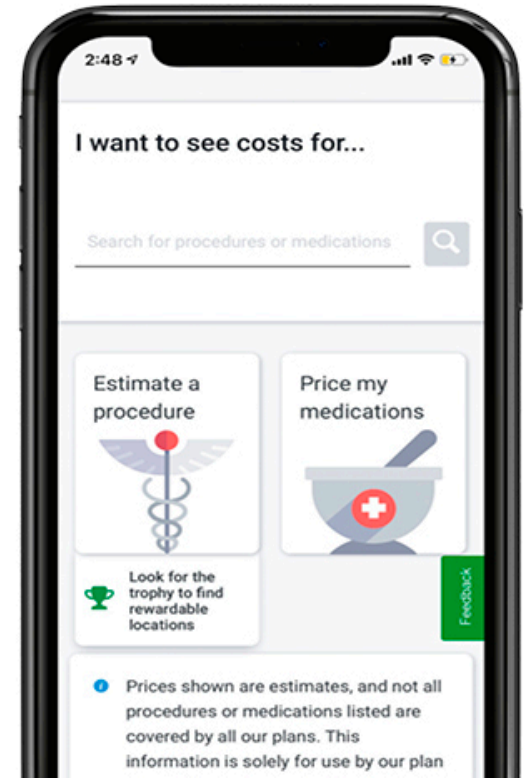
2:48

I want to see costs for...

Search for procedures or medications

Estimate a procedure

Price my medications

Look for the trophy to find rewardable locations

Feedback

Prices shown are estimates, and not all procedures or medications listed are covered by all our plans. This information is solely for use by our plan